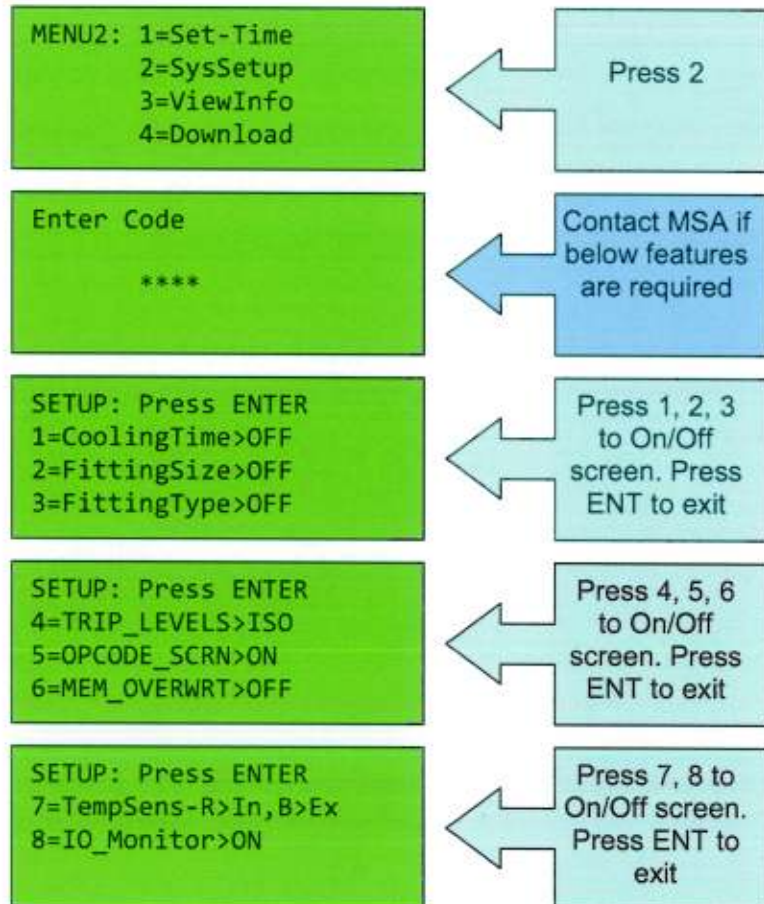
MENU2: 1=Set-Time
2=SysSetup
3=ViewInfo
4=Download

Press 2

Enter Code

****

Contact MSA if below features are required

SETUP: Press ENTER
1=CoolingTime>OFF
2=FittingSize>OFF
3=FittingType>OFF

Press 1, 2, 3 to On/Off screen. Press ENT to exit

SETUP: Press ENTER
4=TRIP_LEVELS>ISO
5=OPCODE_SCRN>ON
6=MEM_OVERWRT>OFF

Press 4, 5, 6 to On/Off screen. Press ENT to exit

SETUP: Press ENTER
7=TempSens-R>In,B>Ex
8=IO_Monitor>ON

Press 7, 8 to On/Off screen. Press ENT to exit